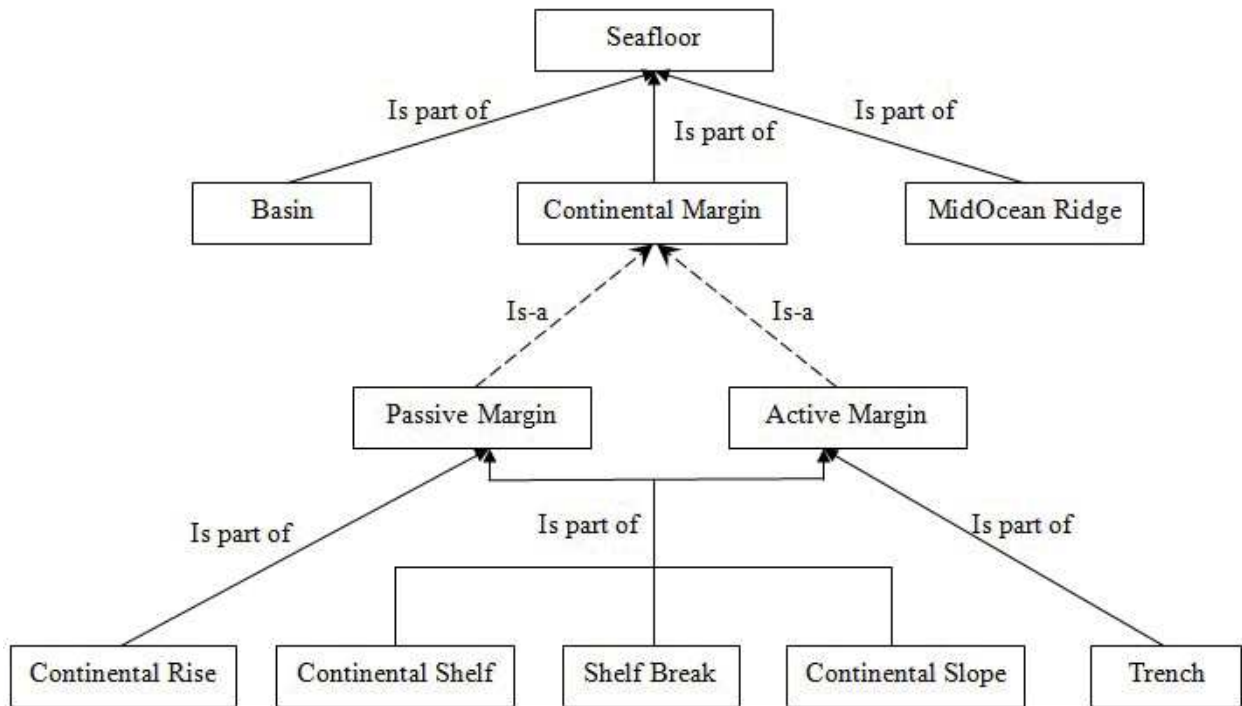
Seafloor

Is part of

Is part of

Is part of

Basin

Continental Margin

MidOcean Ridge

Is-a

Is-a

Passive Margin

Active Margin

Is part of

Is part of

Is part of

Continental Rise

Continental Shelf

Shelf Break

Continental Slope

Trench